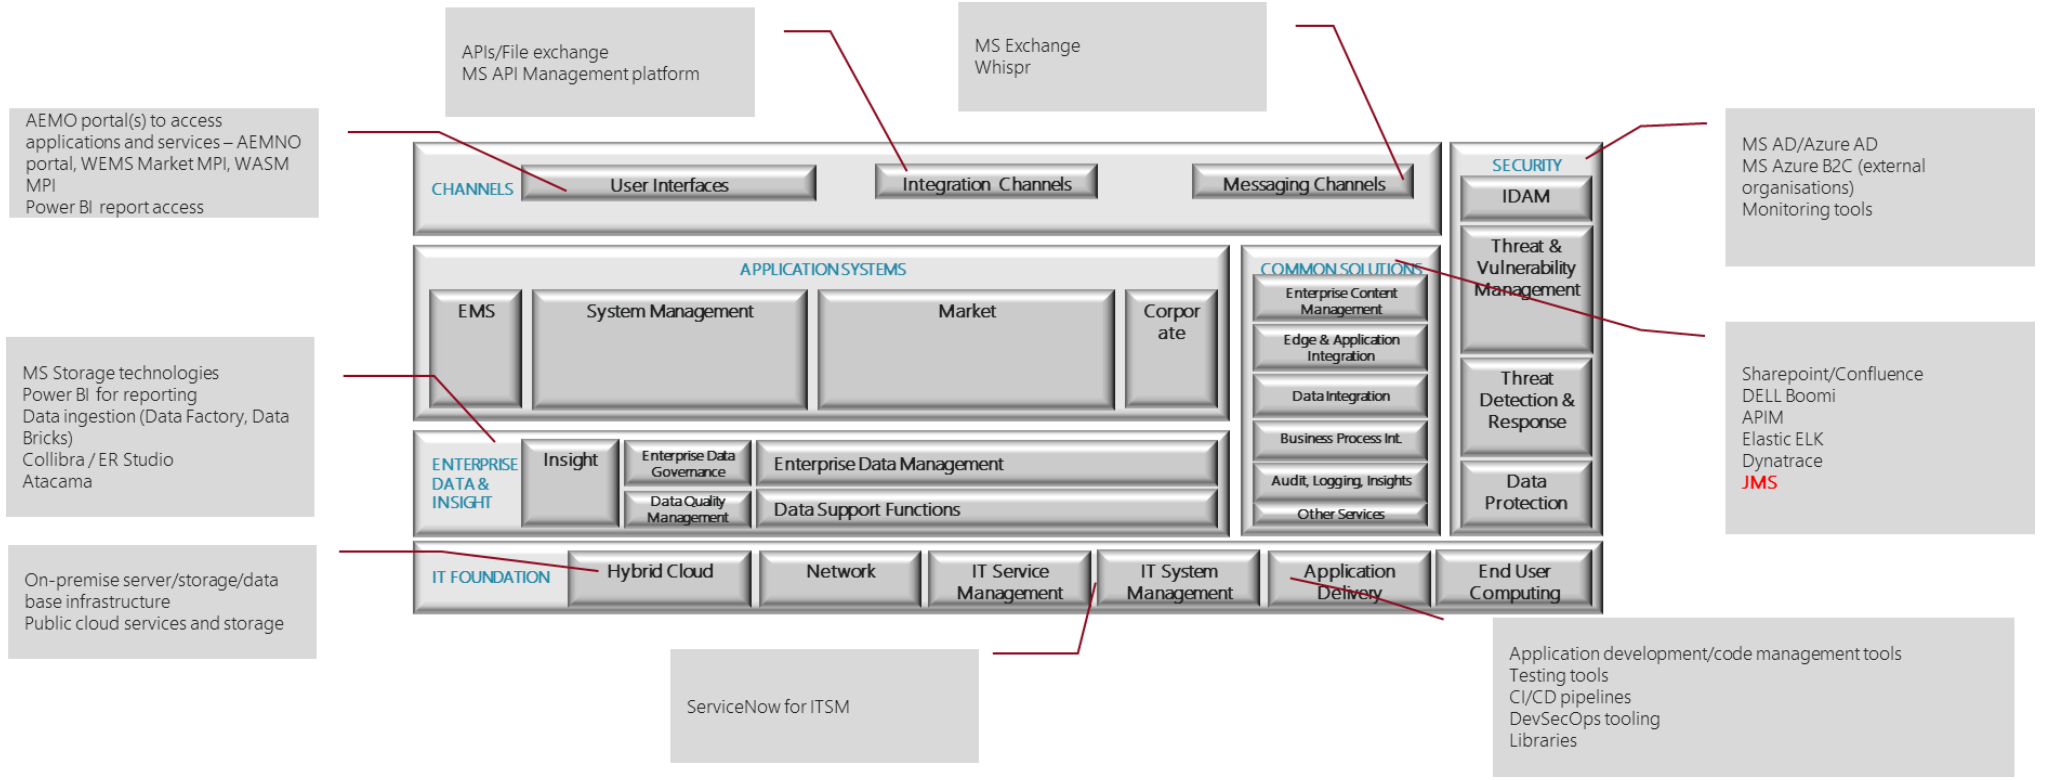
APIs/File exchange
MS API Management platform

MS Exchange
Whispr

AEMO portal(s) to access applications and services – AEMNO portal, WEMS Market MPI, WASM MPI
Power BI report access

MS AD/Azure AD
MS Azure B2C (external organisations)
Monitoring tools

CHANNELS

User Interfaces

Integration Channels

Messaging Channels

SECURITY

IDAM

Threat & Vulnerability Management

APPLICATION SYSTEMS

EMS

System Management

Market

Corpor ate

COMMON SOLUTIONS

Enterprise Content Management

Edge & Application Integration

Data Integration

Business Process Int.

Audit, Logging, Insights

Other Services

Threat Detection & Response

Data Protection

MS Storage technologies
Power BI for reporting
Data ingestion (Data Factory, Data Bricks)
Collibra / ER Studio
Atacama

ENTERPRISE DATA & INSIGHT

Insight

Enterprise Data Governance

Data Quality Management

Enterprise Data Management

Data Support Functions

Sharepoint/Confluence
DELL Boomi
APIM
Elastic ELK
Dynatrace
JMS

On-premise server/storage/data base infrastructure
Public cloud services and storage

IT FOUNDATION

Hybrid Cloud

Network

IT Service Management

IT System Management

Application Delivery

End User Computing

ServiceNow for ITSM

Application development/code management tools
Testing tools
CI/CD pipelines
DevSecOps tooling
Libraries